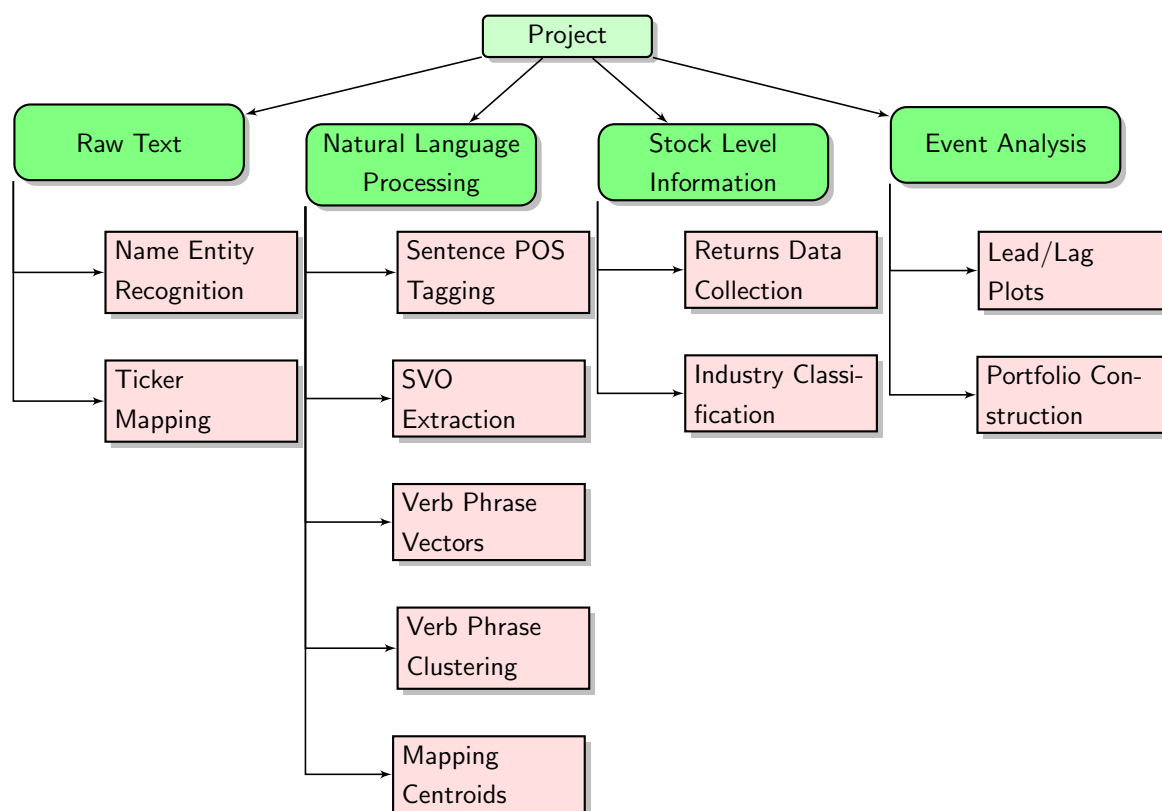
Project

Raw Text

Name Entity Recognition

Ticker Mapping

Natural Language Processing

Sentence POS Tagging

SVO Extraction

Verb Phrase Vectors

Verb Phrase Clustering

Mapping Centroids

Stock Level Information

Returns Data Collection

Industry Classification

Event Analysis

Lead/Lag Plots

Portfolio Construction